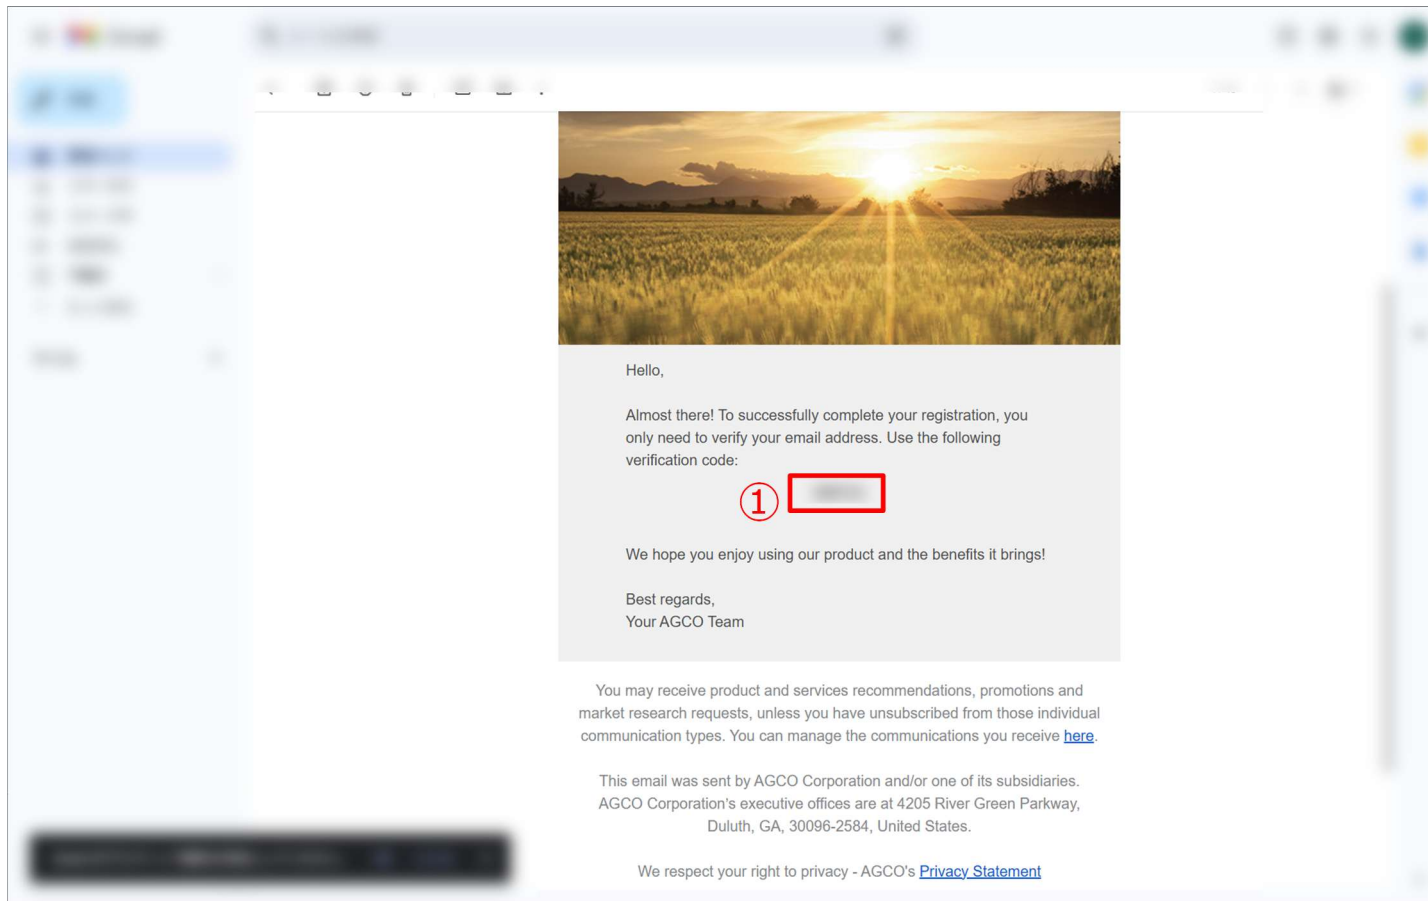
Hello,

Almost there! To successfully complete your registration, you only need to verify your email address. Use the following verification code:

① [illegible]

We hope you enjoy using our product and the benefits it brings!

Best regards,
Your AGCO Team

You may receive product and services recommendations, promotions and market research requests, unless you have unsubscribed from those individual communication types. You can manage the communications you receive here.

This email was sent by AGCO Corporation and/or one of its subsidiaries. AGCO Corporation's executive offices are at 4205 River Green Parkway, Duluth, GA, 30096-2584, United States.

We respect your right to privacy - AGCO's Privacy Statement